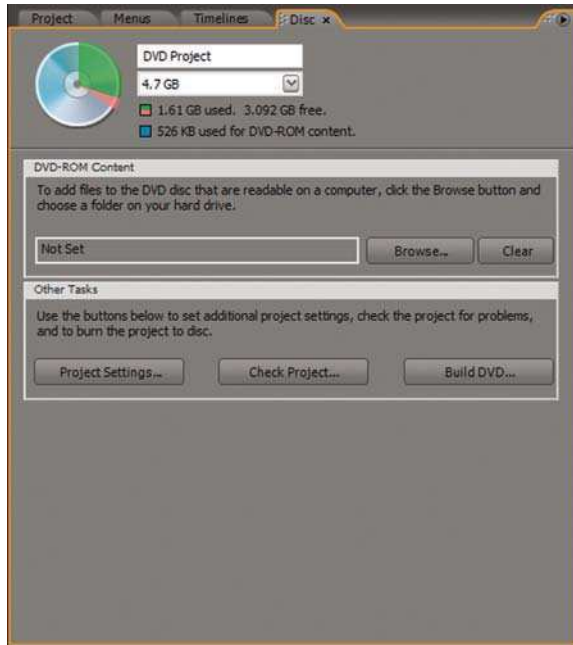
Project Menus Timelines Disc ×

DVD Project

4.7 GB

1.61 GB used. 3.092 GB free.

526 KB used for DVD-ROM content.

DVD-ROM Content

To add files to the DVD disc that are readable on a computer, click the Browse button and choose a folder on your hard drive.

Not Set

Browse...

Clear

Other Tasks

Use the buttons below to set additional project settings, check the project for problems, and to burn the project to disc.

Project Settings...

Check Project...

Build DVD...